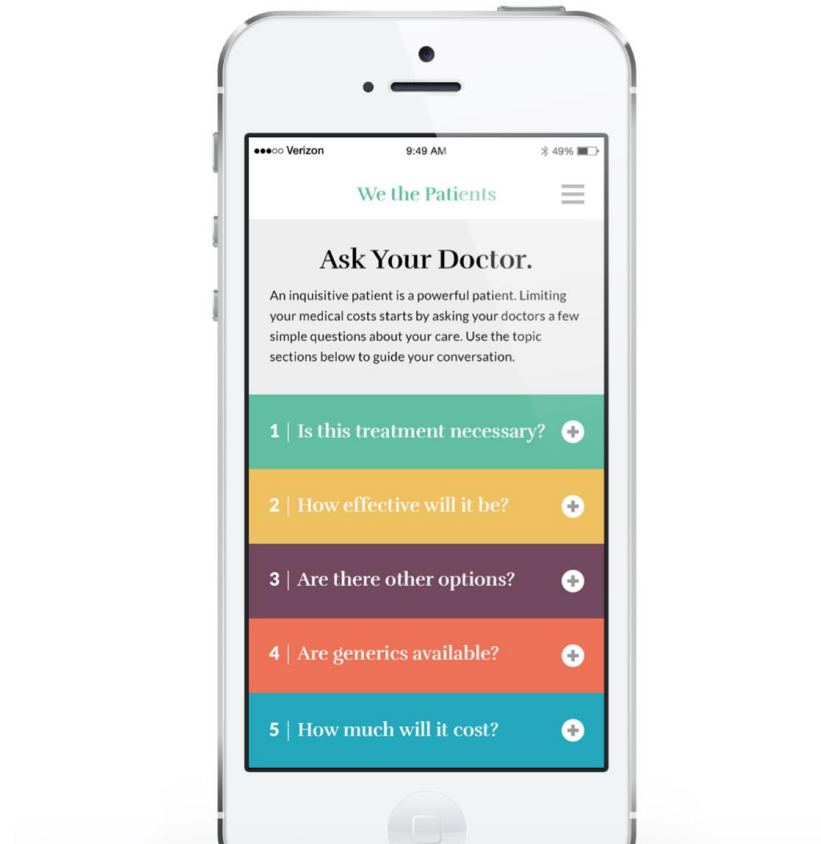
●●●○○ Verizon 9:49 AM 49%

We the Patients

Ask Your Doctor.

An inquisitive patient is a powerful patient. Limiting your medical costs starts by asking your doctors a few simple questions about your care. Use the topic sections below to guide your conversation.

1 | Is this treatment necessary?

2 | How effective will it be?

3 | Are there other options?

4 | Are generics available?

5 | How much will it cost?